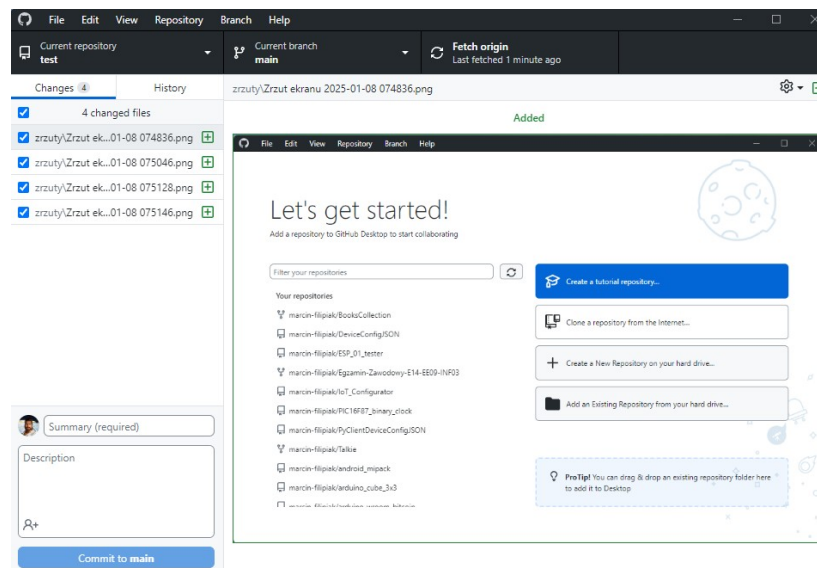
File Edit View Repository Branch Help

Current repository
test

Current branch
main

Fetch origin
Last fetched 1 minute ago

Changes 4
History

4 changed files

zrzuty\Zrzut ek...01-08 074836.png
zrzuty\Zrzut ek...01-08 075046.png
zrzuty\Zrzut ek...01-08 075128.png
zrzuty\Zrzut ek...01-08 075146.png

zrzuty\Zrzut ekranu 2025-01-08 074836.png

Added

File Edit View Repository Branch Help

Let's get started!
Add a repository to GitHub Desktop to start collaborating

Filter your repositories

Your repositories
marcin-filipiak/BooksCollection
marcin-filipiak/DeviceConfigJSON
marcin-filipiak/ESP_01_tester
marcin-filipiak/Egzamin-Zawodowy-E14-EE09-INF03
marcin-filipiak/IoT_Configurator
marcin-filipiak/PIC16F87_binary_clock
marcin-filipiak/PyClientDeviceConfigJSON
marcin-filipiak/Talkie
marcin-filipiak/android_mipack
marcin-filipiak/arduino_cube_3x3
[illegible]

Create a tutorial repository...
Clone a repository from the Internet...
Create a New Repository on your hard drive...
Add an Existing Repository from your hard drive...

ProTip! You can drag & drop an existing repository folder here to add it to Desktop

Summary (required)
Description

Commit to main